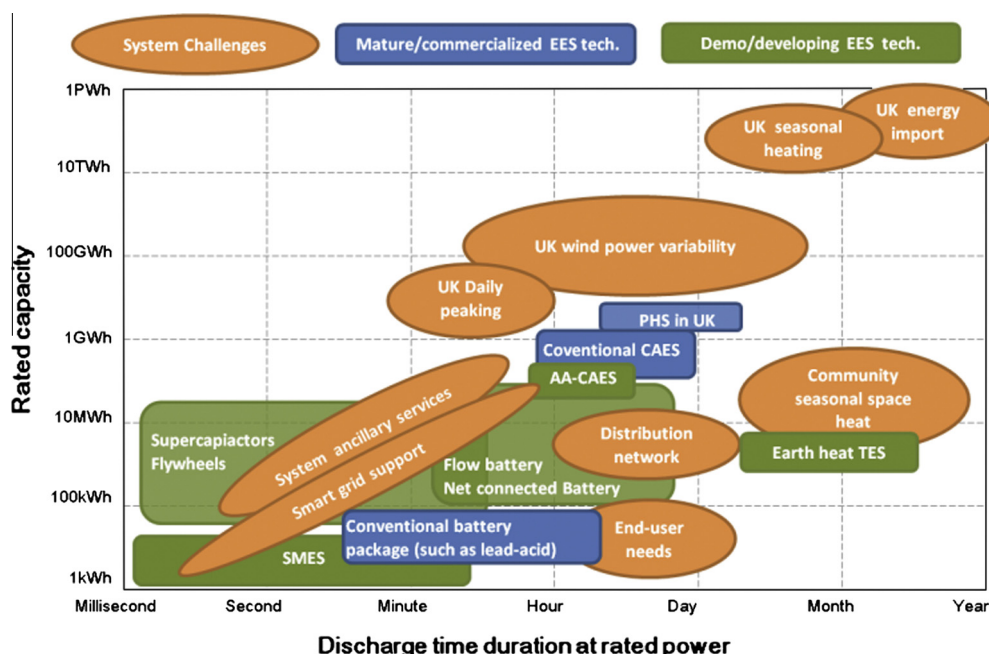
System Challenges

Mature/commercialized EES tech.

Demo/developing EES tech.

1PWh

10TWh

100GWh

1GWh

10MWh

100kWh

1kWh

Rated capacity

UK seasonal heating

UK energy import

UK wind power variability

UK Daily peaking

PHS in UK

Coventional CAES

AA-CAES

Community seasonal space heat

System ancillary services

Smart grid support

Supercapiactors Flywheels

Distribution network

Earth heat TES

Flow battery Net connected Battery

Conventional battery package (such as lead-acid)

End-user needs

SMES

Millisecond

Second

Minute

Hour

Day

Month

Year

Discharge time duration at rated power